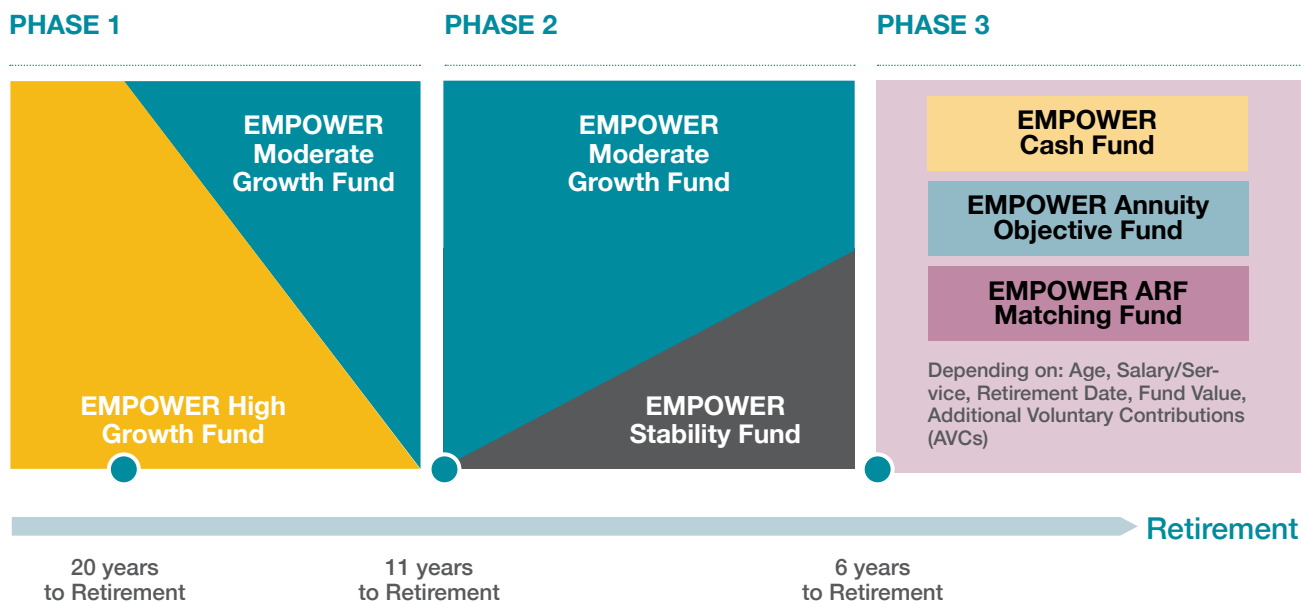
PHASE 1

EMPOWER Moderate Growth Fund

EMPOWER High Growth Fund

PHASE 2

EMPOWER Moderate Growth Fund

EMPOWER Stability Fund

PHASE 3

EMPOWER Cash Fund

EMPOWER Annuity Objective Fund

EMPOWER ARF Matching Fund

Depending on: Age, Salary/Service, Retirement Date, Fund Value, Additional Voluntary Contributions (AVCs)

Retirement

20 years to Retirement

11 years to Retirement

6 years to Retirement